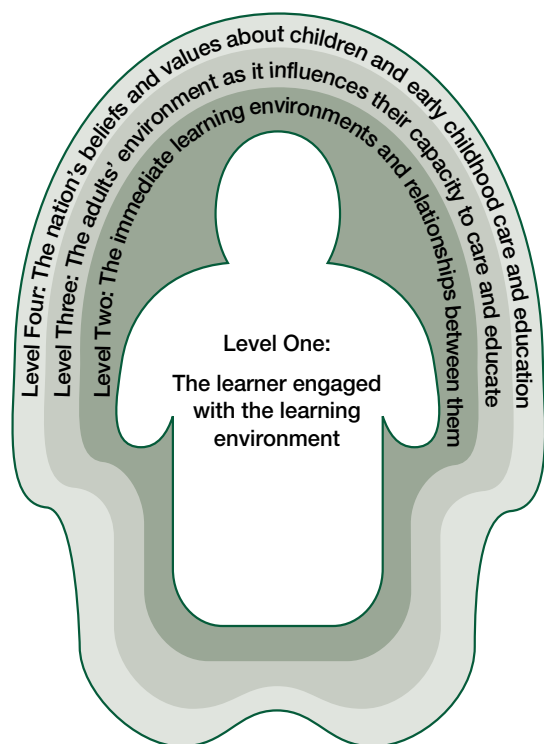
Level Four: The nation's beliefs and values about children and early childhood care and education

Level Three: The adults' environment as it influences their capacity to care and educate

Level Two: The immediate learning environments and relationships between them

Level One:

The learner engaged with the learning environment